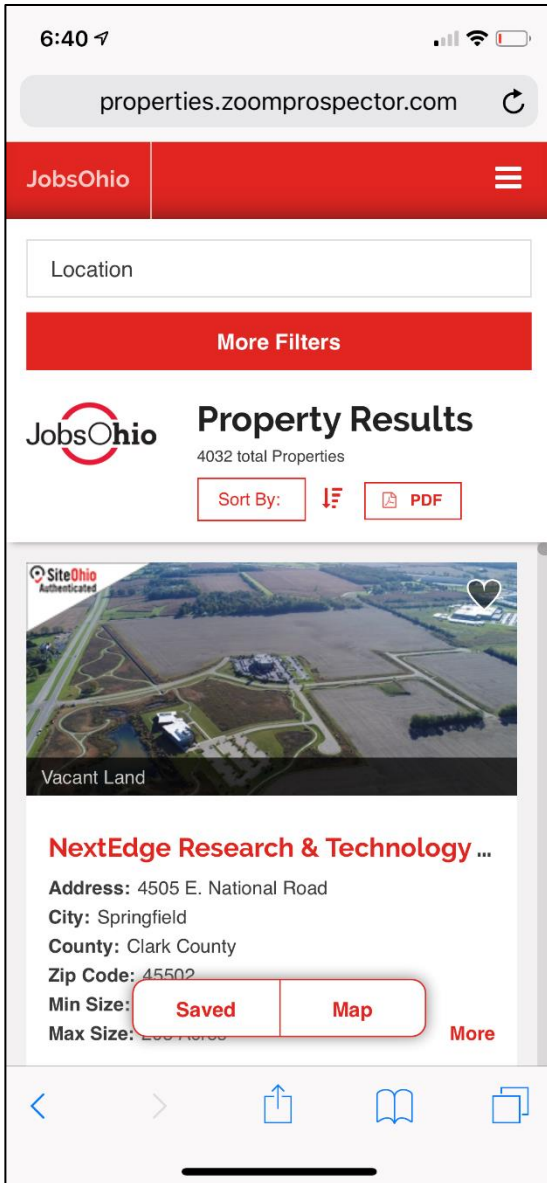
6:40

properties.zoomprospector.com

JobsOhio

Location

More Filters

JobsOhio

Property Results

4032 total Properties

Sort By:

PDF

SiteOhio Authenticated

Vacant Land

NextEdge Research & Technology ...

Address: 4505 E. National Road
City: Springfield
County: Clark County
Zip Code: 45502
Min Size: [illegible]
Max Size: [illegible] Acres

Saved Map

More